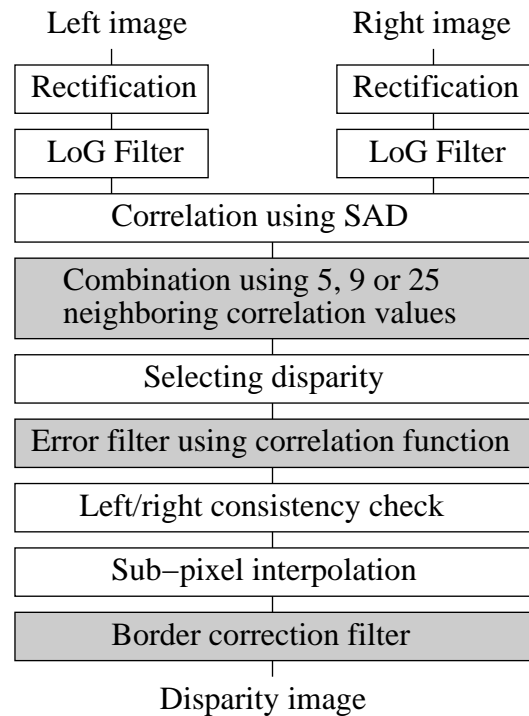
Left image

Right image

Rectification

Rectification

LoG Filter

LoG Filter

Correlation using SAD

Combination using 5, 9 or 25 neighboring correlation values

Selecting disparity

Error filter using correlation function

Left/right consistency check

Sub−pixel interpolation

Border correction filter

Disparity image